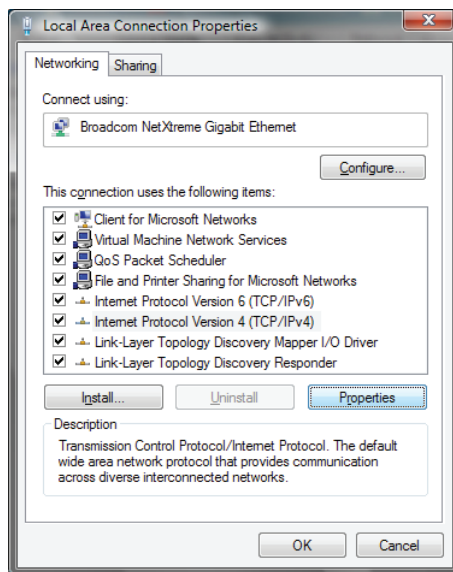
Local Area Connection Properties

Networking | Sharing

Connect using:

Broadcom NetXtreme Gigabit Ethernet

Configure...

This connection uses the following items:

Client for Microsoft Networks
Virtual Machine Network Services
QoS Packet Scheduler
File and Printer Sharing for Microsoft Networks
Internet Protocol Version 6 (TCP/IPv6)
Internet Protocol Version 4 (TCP/IPv4)
Link-Layer Topology Discovery Mapper I/O Driver
Link-Layer Topology Discovery Responder

Install... | Uninstall | Properties

Description
Transmission Control Protocol/Internet Protocol. The default wide area network protocol that provides communication across diverse interconnected networks.

OK | Cancel